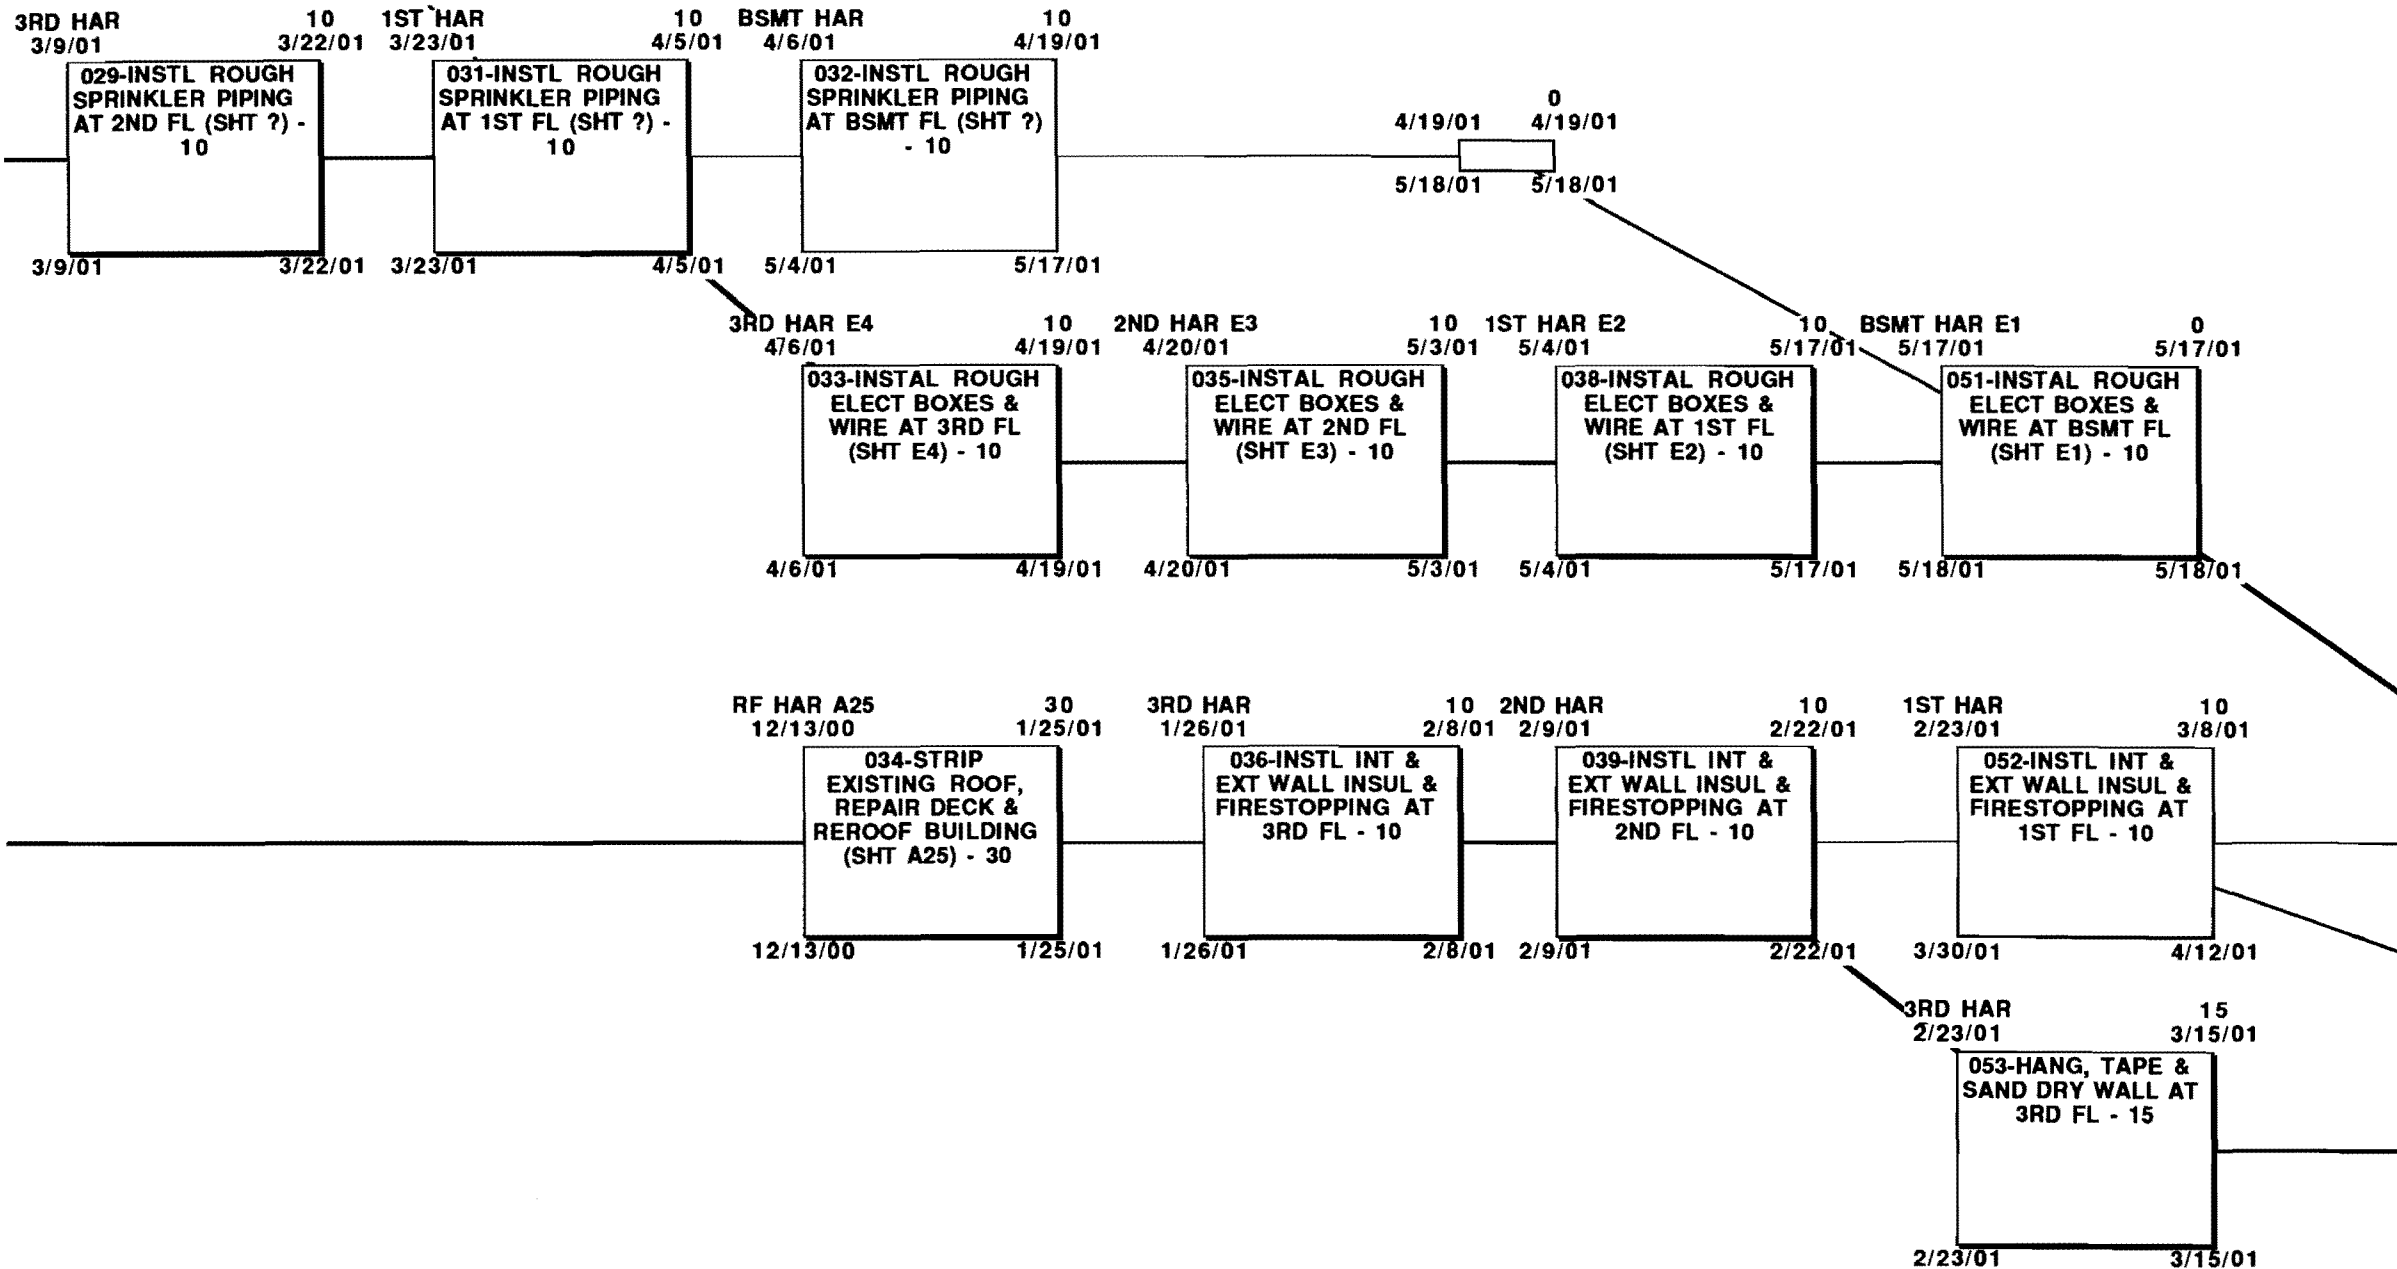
3RD HAR 10
3/9/01 3/22/01
029-INSTL ROUGH SPRINKLER PIPING AT 2ND FL (SHT ?) - 10
3/9/01 3/22/01

1ST HAR 10
3/23/01 4/5/01
031-INSTL ROUGH SPRINKLER PIPING AT 1ST FL (SHT ?) - 10
3/23/01 4/5/01

BSMT HAR 10
4/6/01 4/19/01
032-INSTL ROUGH SPRINKLER PIPING AT BSMT FL (SHT ?) - 10
5/4/01 5/17/01

0
4/19/01 4/19/01
5/18/01 5/18/01

3RD HAR E4 10
4/6/01 4/19/01
033-INSTAL ROUGH ELECT BOXES & WIRE AT 3RD FL (SHT E4) - 10
4/6/01 4/19/01

2ND HAR E3 10
4/20/01 5/3/01
035-INSTAL ROUGH ELECT BOXES & WIRE AT 2ND FL (SHT E3) - 10
4/20/01 5/3/01

1ST HAR E2 10
5/4/01 5/17/01
038-INSTAL ROUGH ELECT BOXES & WIRE AT 1ST FL (SHT E2) - 10
5/4/01 5/17/01

BSMT HAR E1 0
5/17/01 5/17/01
051-INSTAL ROUGH ELECT BOXES & WIRE AT BSMT FL (SHT E1) - 10
5/18/01 5/18/01

RF HAR A25 30
12/13/00 1/25/01
034-STRIP EXISTING ROOF, REPAIR DECK & REROOF BUILDING (SHT A25) - 30
12/13/00 1/25/01

3RD HAR 10
1/26/01 2/8/01
036-INSTL INT & EXT WALL INSUL & FIRESTOPPING AT 3RD FL - 10
1/26/01 2/8/01

2ND HAR 10
2/9/01 2/22/01
039-INSTL INT & EXT WALL INSUL & FIRESTOPPING AT 2ND FL - 10
2/9/01 2/22/01

1ST HAR 10
2/23/01 3/8/01
052-INSTL INT & EXT WALL INSUL & FIRESTOPPING AT 1ST FL - 10
3/30/01 4/12/01

3RD HAR 15
2/23/01 3/15/01
053-HANG, TAPE & SAND DRY WALL AT 3RD FL - 15
2/23/01 3/15/01